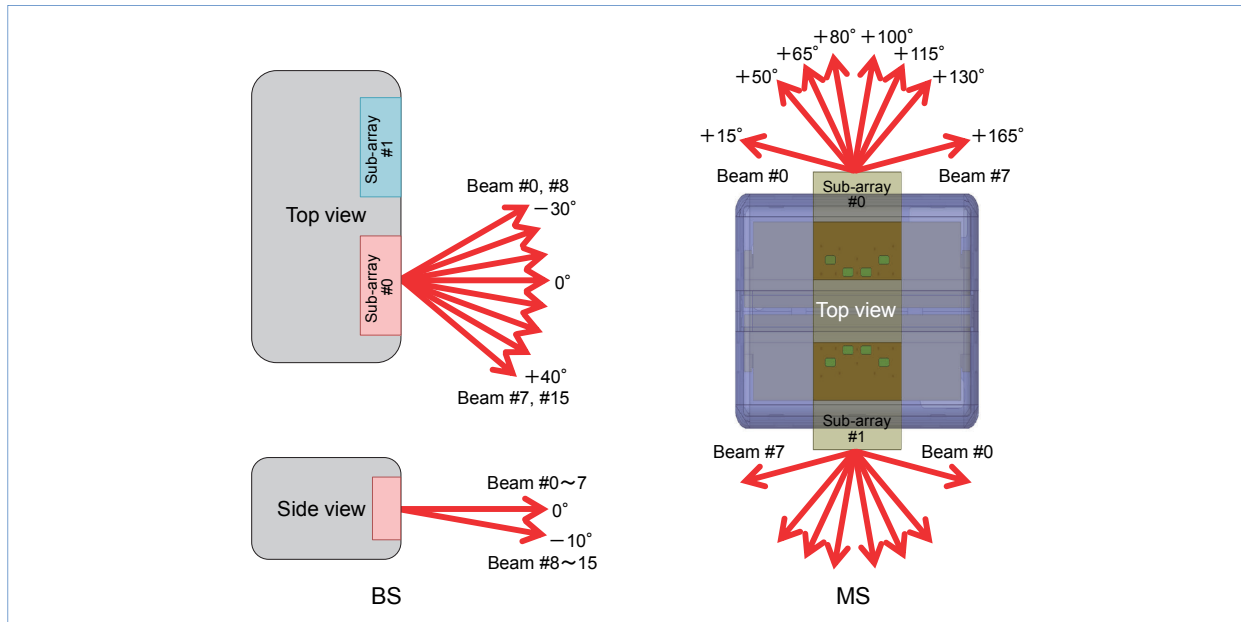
Sub-array #1

Top view

Sub-array #0

Beam #0, #8
−30°
0°
+40°
Beam #7, #15

Side view

Beam #0〜7
0°
−10°
Beam #8〜15

BS

+80° +100°
+65°
+115°
+50°
+130°
+15°
+165°
Beam #0
Beam #7
Sub-array #0

Top view

Sub-array #1
Beam #7
Beam #0

MS